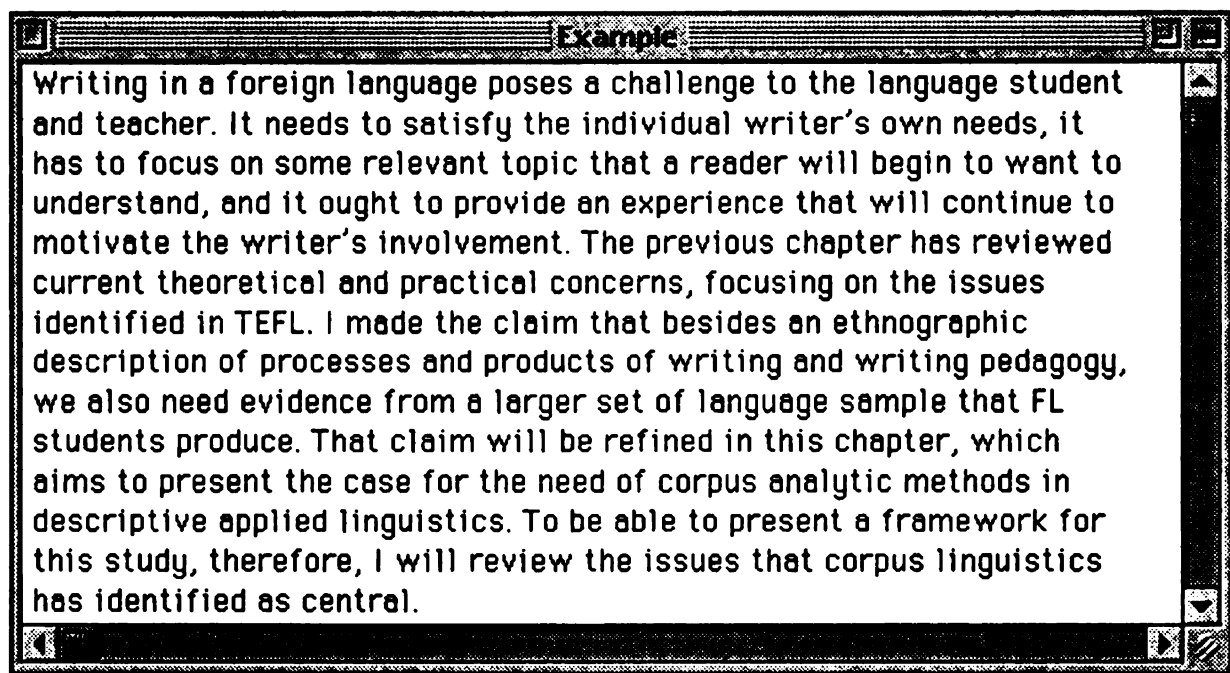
Example

Writing in a foreign language poses a challenge to the language student and teacher. It needs to satisfy the individual writer's own needs, it has to focus on some relevant topic that a reader will begin to want to understand, and it ought to provide an experience that will continue to motivate the writer's involvement. The previous chapter has reviewed current theoretical and practical concerns, focusing on the issues identified in TEFL. I made the claim that besides an ethnographic description of processes and products of writing and writing pedagogy, we also need evidence from a larger set of language sample that FL students produce. That claim will be refined in this chapter, which aims to present the case for the need of corpus analytic methods in descriptive applied linguistics. To be able to present a framework for this study, therefore, I will review the issues that corpus linguistics has identified as central.